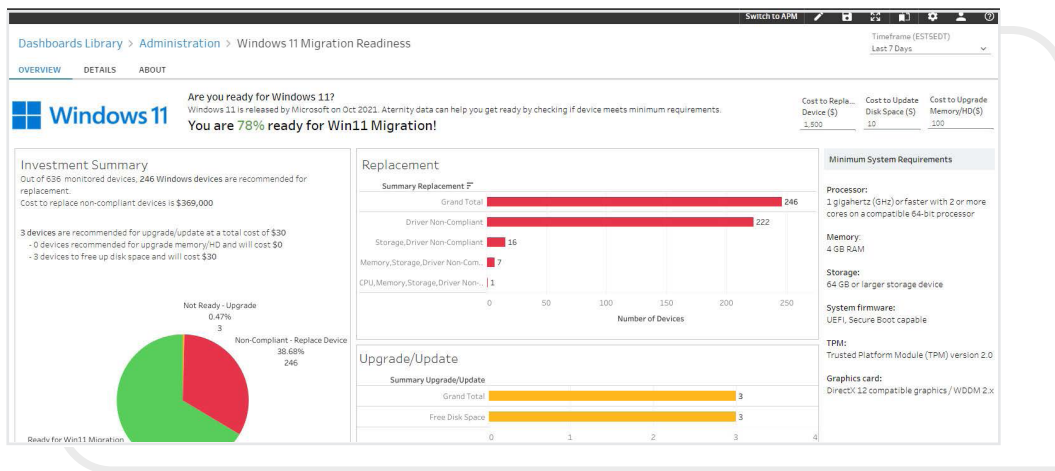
Switch to APM

Dashboards Library > Administration > Windows 11 Migration Readiness

Timeframe (ESTSEDT)
Last 7 Days

OVERVIEW DETAILS ABOUT

Windows 11

Are you ready for Windows 11?
Windows 11 is released by Microsoft on Oct 2021. Aternity data can help you get ready by checking if device meets minimum requirements.
You are 78% ready for Win11 Migration!

Cost to Repla... Device ($) 1,500
Cost to Update Disk Space ($) 10
Cost to Upgrade Memory/HD($) 100

Investment Summary
Out of 636 monitored devices, 246 Windows devices are recommended for replacement.
Cost to replace non-compliant devices is $369,000

3 devices are recommended for upgrade/update at a total cost of $30
- 0 devices recommended for upgrade memory/HD and will cost $0
- 3 devices to free up disk space and will cost $30

Not Ready - Upgrade
0.47%
3
Non-Compliant - Replace Device
38.68%
246
Ready for Win11 Migration

Replacement
Summary Replacement

| | |
|---|---|
| Grand Total | 246 |
| Driver Non-Compliant | 222 |
| Storage,Driver Non-Compliant | 16 |
| Memory,Storage,Driver Non-Com... | 7 |
| CPU,Memory,Storage,Driver Non-... | 1 |

0 50 100 150 200 250
Number of Devices

Upgrade/Update
Summary Upgrade/Update

| | |
|---|---|
| Grand Total | 3 |
| Free Disk Space | 3 |

0 1 2 3 4

Minimum System Requirements

Processor:
1 gigahertz (GHz) or faster with 2 or more cores on a compatible 64-bit processor

Memory:
4 GB RAM

Storage:
64 GB or larger storage device

System firmware:
UEFI, Secure Boot capable

TPM:
Trusted Platform Module (TPM) version 2.0

Graphics card:
DirectX 12 compatible graphics / WDDM 2.x